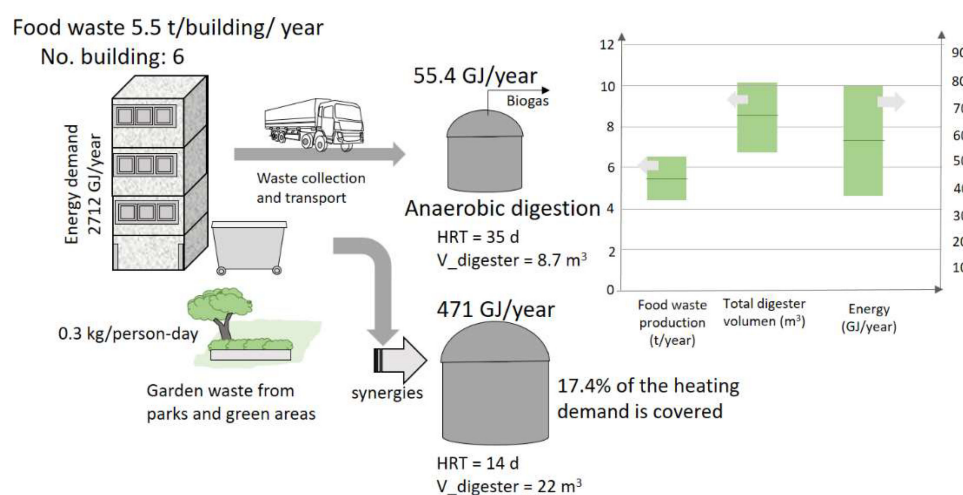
Food waste 5.5 t/building/ year
No. building: 6

Energy demand 2712 GJ/year

Waste collection and transport

55.4 GJ/year
Biogas

Anaerobic digestion
HRT = 35 d
V_digester = 8.7 m$^3$

0.3 kg/person-day

Garden waste from parks and green areas

synergies

471 GJ/year

17.4% of the heating demand is covered

HRT = 14 d
V_digester = 22 m$^3$

12
10
8
6
4
2
0

90
80
70
60
50
40
30
20
10

Food waste production (t/year)
Total digester volumen (m$^3$)
Energy (GJ/year)